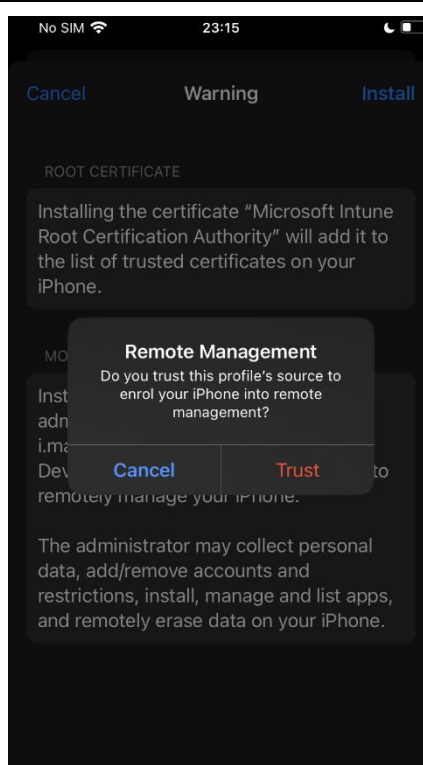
No SIM 23:15

Cancel Warning Install

ROOT CERTIFICATE

Installing the certificate "Microsoft Intune Root Certification Authority" will add it to the list of trusted certificates on your iPhone.

MO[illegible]

Inst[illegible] adm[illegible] i.ma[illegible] Dev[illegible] to remotely manage your iPhone.

Remote Management
Do you trust this profile's source to enrol your iPhone into remote management?

Cancel Trust

The administrator may collect personal data, add/remove accounts and restrictions, install, manage and list apps, and remotely erase data on your iPhone.